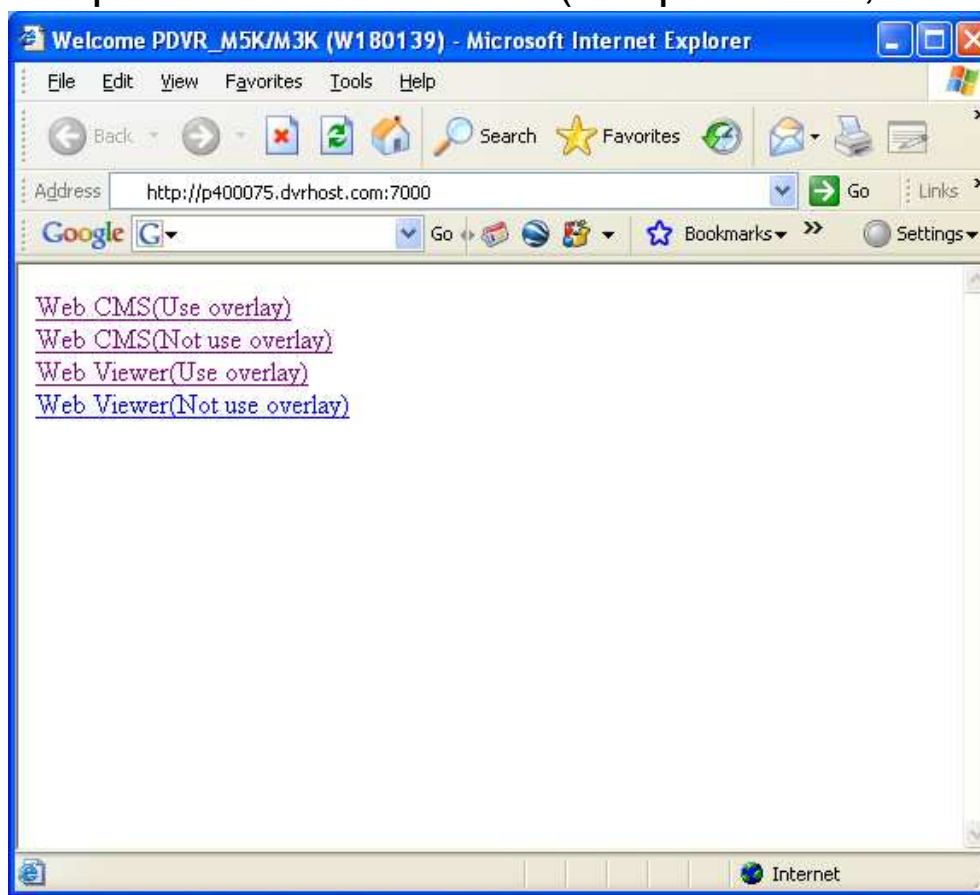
Welcome PDVR_M5K/M3K (W180139) - Microsoft Internet Explorer

File Edit View Favorites Tools Help

Back Search Favorites

Address http://p400075.dvrhost.com:7000 Go Links

Google G Go Bookmarks Settings

Web CMS(Use overlay)
Web CMS(Not use overlay)
Web Viewer(Use overlay)
Web Viewer(Not use overlay)

Internet